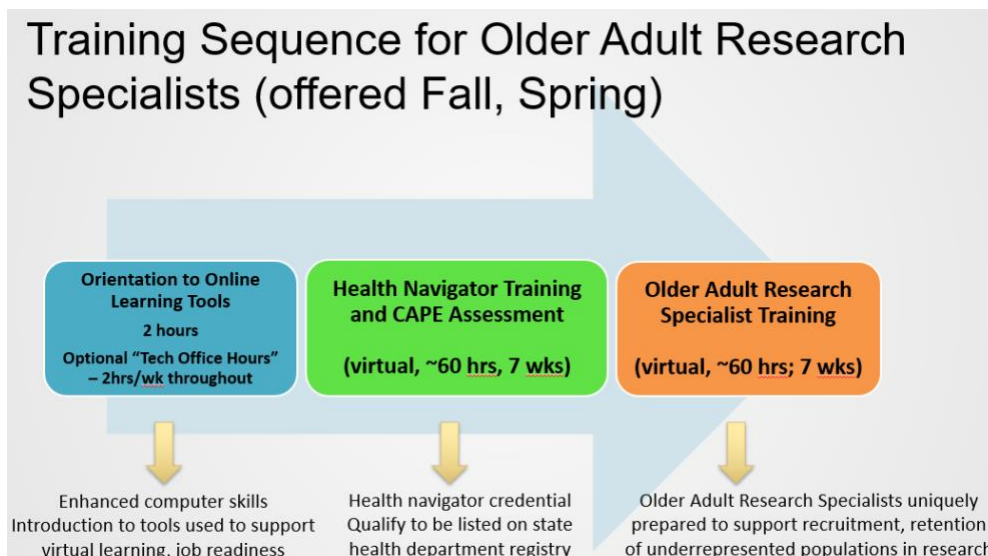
Training Sequence for Older Adult Research Specialists (offered Fall, Spring)

Orientation to Online Learning Tools
2 hours
Optional "Tech Office Hours" – 2hrs/wk throughout

Health Navigator Training and CAPE Assessment
(virtual, ~60 hrs, 7 wks)

Older Adult Research Specialist Training
(virtual, ~60 hrs; 7 wks)

Enhanced computer skills
Introduction to tools used to support virtual learning, job readiness

Health navigator credential
Qualify to be listed on state health department registry

Older Adult Research Specialists uniquely prepared to support recruitment, retention of underrepresented populations in research